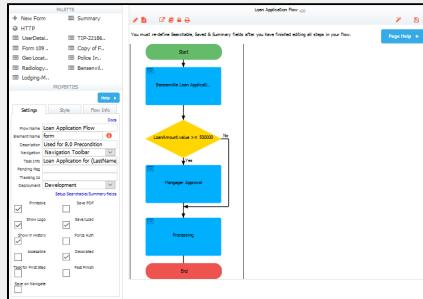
PALETTE

New Form
Summary
HTTP
UserDetai...
TIP-22186...
Form 109 ...
Copy of F...
Geo Locat...
Police In...
Radiology...
Bensenvil...
Lodging-M...

PROPERTIES

Help

Settings
Style
Flow Info

Save

Flow Name: Loan Application Flow
Element Name: form
Description: Used for 9.0 Precondition
Navigation: Navigation Toolbar
Tool Info: Loan Application for {LastName}
Pending Msg:
Tracking Id:
Deployment: Development

Setup Searchable/Summary Fields

Printable
Save PDF
Show Logo
Save/Load
Show in History
Force Auth
Accessible
Decorated
Task for Final Step
Fast Finish
Save on Navigate

Loan Application Flow

You must re-define Searchable, Saved & Summary fields after you have finished editing all steps in your flow.

Page Help

Start

Bensenville Loan Applicati...

LoanAmount.value >= 500000

No

Yes

Manager Approval

Processing

End